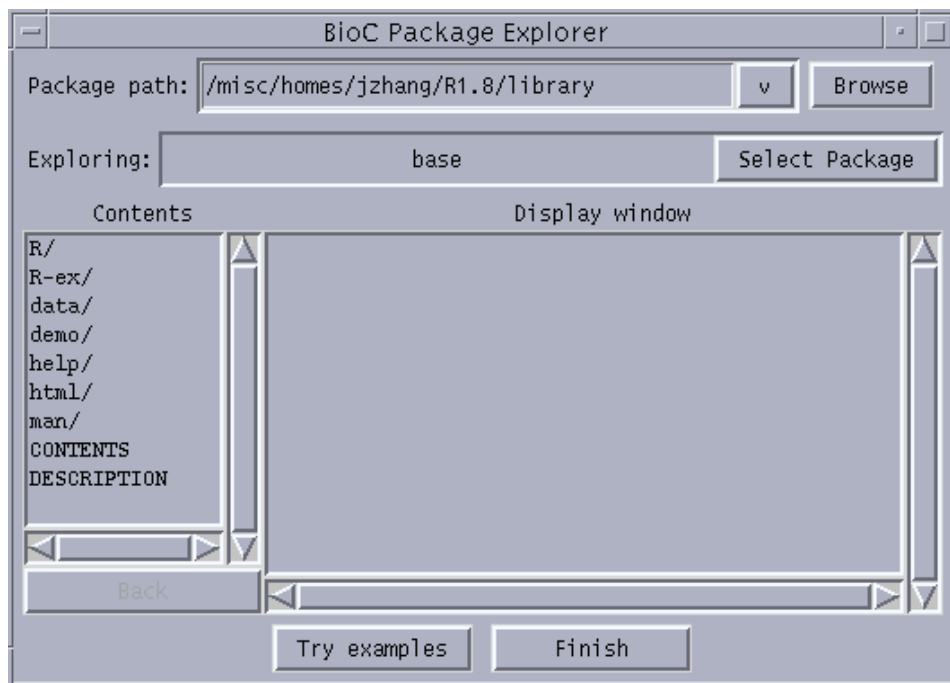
BioC Package Explorer

Package path: /misc/homes/jzhang/R1.8/library v Browse

Exploring: base Select Package

Contents

Display window

R/
R-ex/
data/
demo/
help/
html/
man/
CONTENTS
DESCRIPTION

Back

Try examples Finish